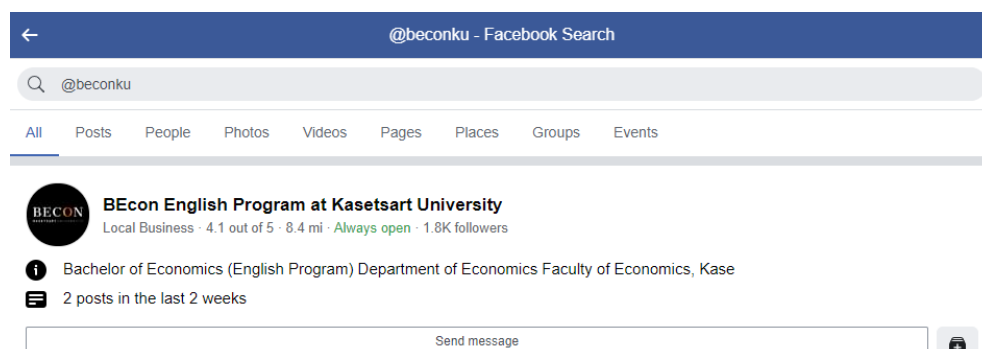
@beconku - Facebook Search

@beconku

All Posts People Photos Videos Pages Places Groups Events

BECON

BEcon English Program at Kasetsart University

Local Business · 4.1 out of 5 · 8.4 mi · Always open · 1.8K followers

Bachelor of Economics (English Program) Department of Economics Faculty of Economics, Kase

2 posts in the last 2 weeks

Send message